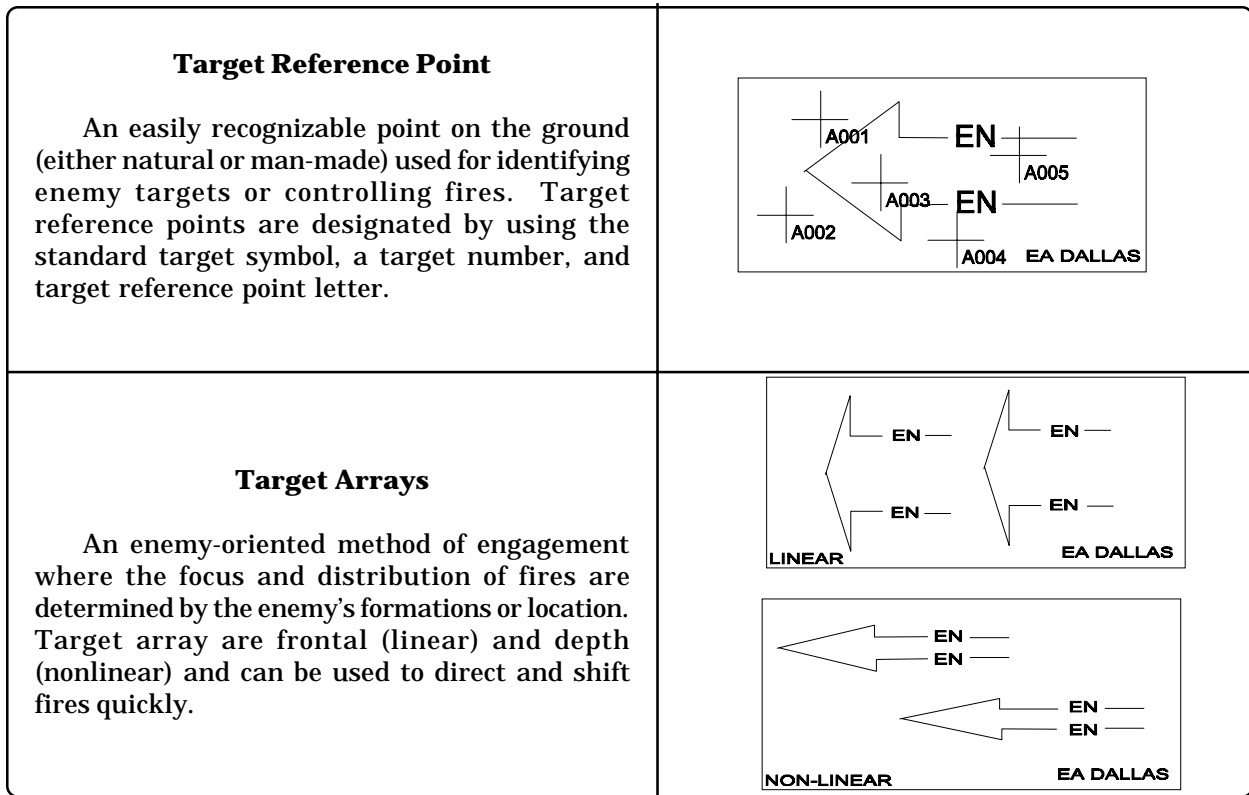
**Target Reference Point**

An easily recognizable point on the ground (either natural or man-made) used for identifying enemy targets or controlling fires. Target reference points are designated by using the standard target symbol, a target number, and target reference point letter.

A001
EN
A005
A003
EN
A002
A004 EA DALLAS

**Target Arrays**

An enemy-oriented method of engagement where the focus and distribution of fires are determined by the enemy's formations or location. Target array are frontal (linear) and depth (nonlinear) and can be used to direct and shift fires quickly.

EN
EN
EN
EN
LINEAR EA DALLAS

EN
EN
EN
EN
NON-LINEAR EA DALLAS